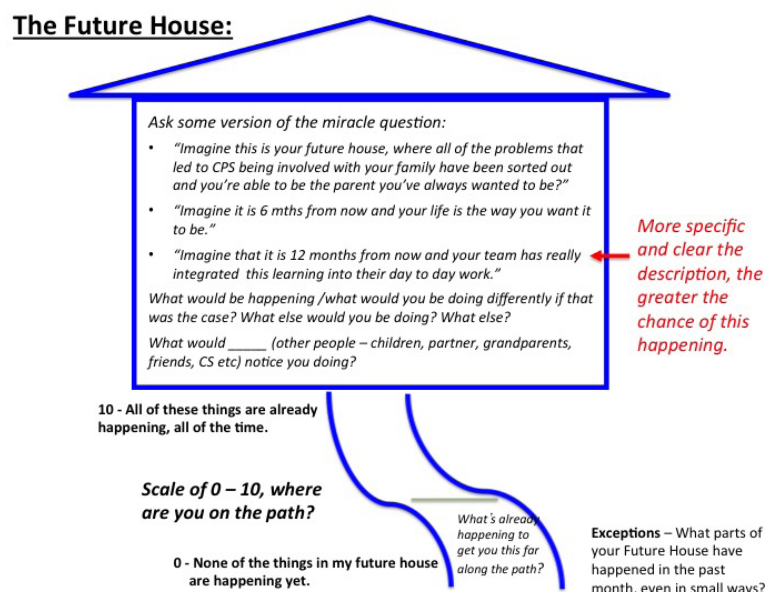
The Future House:

Ask some version of the miracle question:

• "Imagine this is your future house, where all of the problems that led to CPS being involved with your family have been sorted out and you're able to be the parent you've always wanted to be?"

• "Imagine it is 6 mths from now and your life is the way you want it to be."

• "Imagine that it is 12 months from now and your team has really integrated this learning into their day to day work."

What would be happening /what would you be doing differently if that was the case? What else would you be doing? What else?

What would _____ (other people – children, partner, grandparents, friends, CS etc) notice you doing?

More specific and clear the description, the greater the chance of this happening.

10 - All of these things are already happening, all of the time.

Scale of 0 – 10, where are you on the path?

What's already happening to get you this far along the path?

0 - None of the things in my future house are happening yet.

Exceptions – What parts of your Future House have happened in the past month, even in small ways?